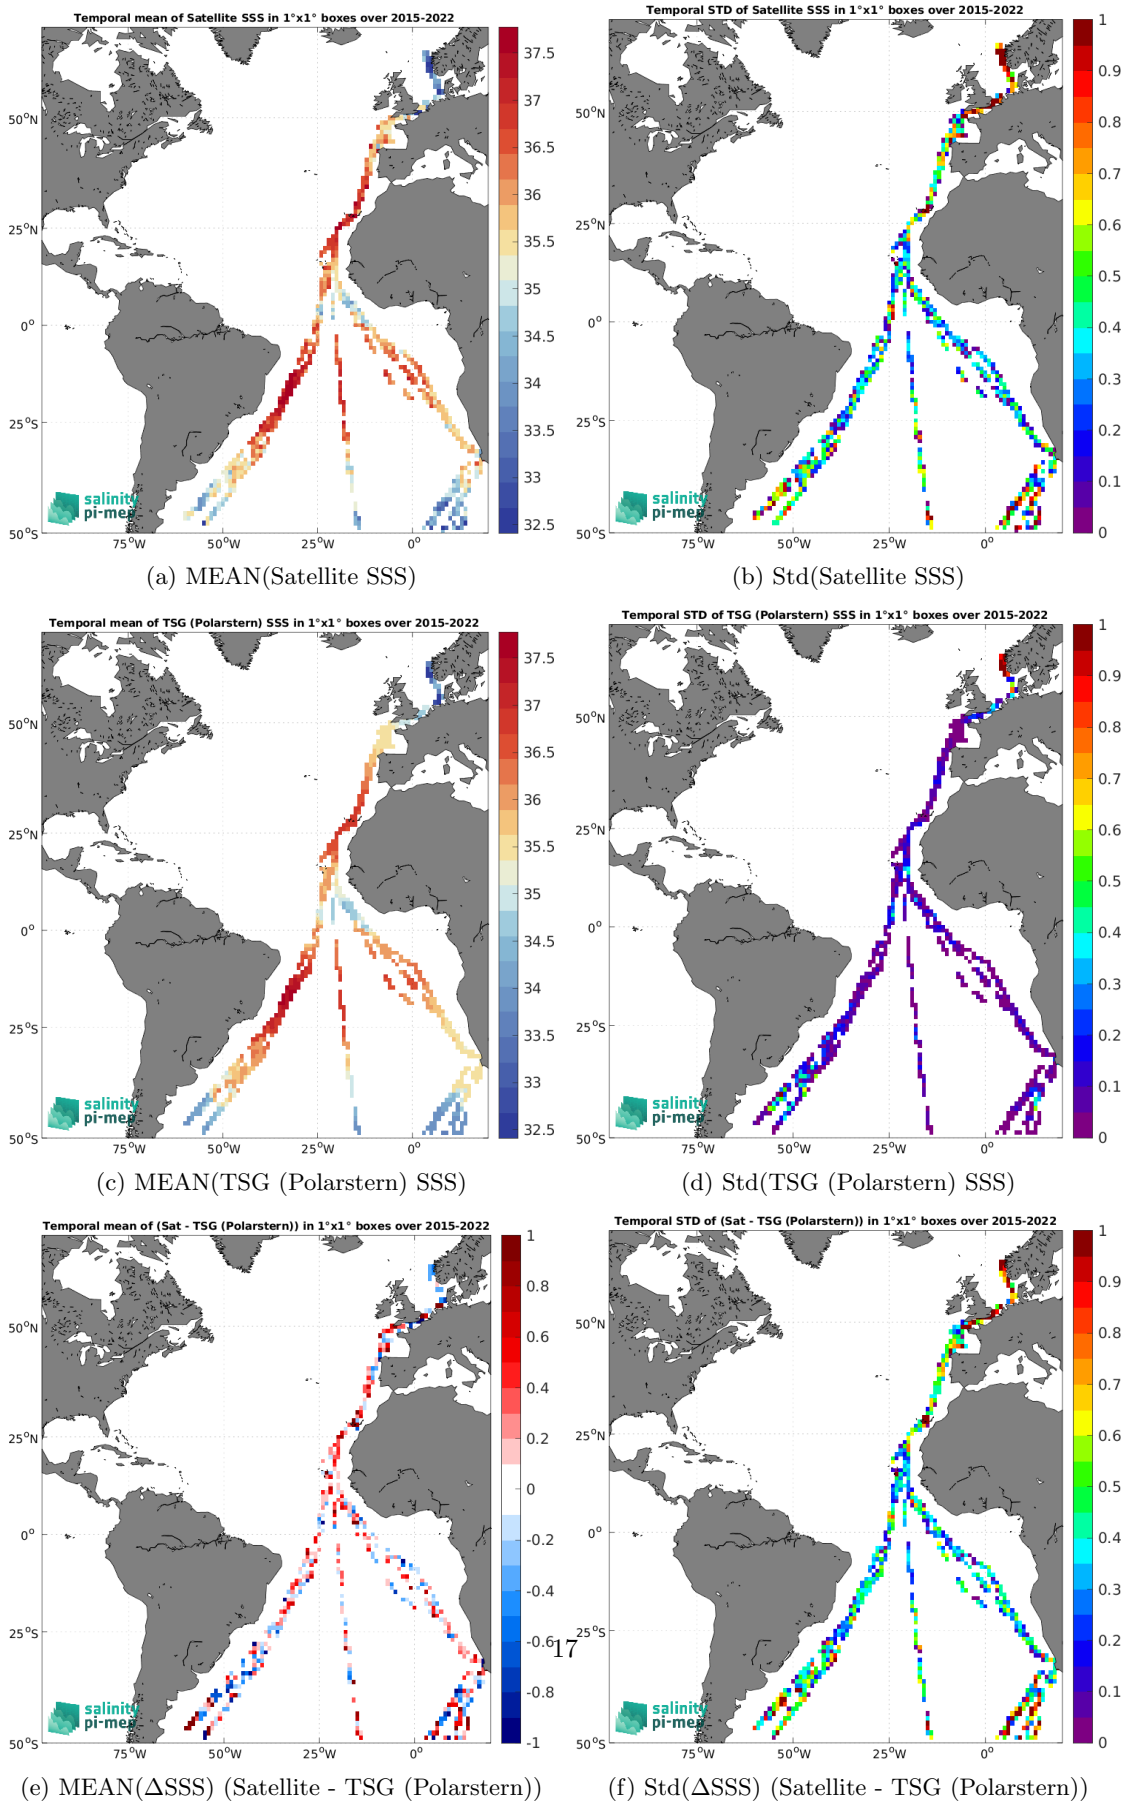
Temporal mean of Satellite SSS in 1°x1° boxes over 2015-2022

$50^oN$
$25^oN$
$0^o$
$25^oS$
$50^oS$
$75^oW$ $50^oW$ $25^oW$ $0^o$

37.5
37
36.5
36
35.5
35
34.5
34
33.5
33
32.5

salinity
pi-mep

(a) MEAN(Satellite SSS)

Temporal STD of Satellite SSS in 1°x1° boxes over 2015-2022

$50^oN$
$25^oN$
$0^o$
$25^oS$
$50^oS$
$75^oW$ $50^oW$ $25^oW$ $0^o$

1
0.9
0.8
0.7
0.6
0.5
0.4
0.3
0.2
0.1
0

salinity
pi-mep

(b) Std(Satellite SSS)

Temporal mean of TSG (Polarstern) SSS in 1°x1° boxes over 2015-2022

$50^oN$
$25^oN$
$0^o$
$25^oS$
$50^oS$
$75^oW$ $50^oW$ $25^oW$ $0^o$

37.5
37
36.5
36
35.5
35
34.5
34
33.5
33
32.5

salinity
pi-mep

(c) MEAN(TSG (Polarstern) SSS)

Temporal STD of TSG (Polarstern) SSS in 1°x1° boxes over 2015-2022

$50^oN$
$25^oN$
$0^o$
$25^oS$
$50^oS$
$75^oW$ $50^oW$ $25^oW$ $0^o$

1
0.9
0.8
0.7
0.6
0.5
0.4
0.3
0.2
0.1
0

salinity
pi-mep

(d) Std(TSG (Polarstern) SSS)

Temporal mean of (Sat - TSG (Polarstern)) in 1°x1° boxes over 2015-2022

$50^oN$
$25^oN$
$0^o$
$25^oS$
$50^oS$
$75^oW$ $50^oW$ $25^oW$ $0^o$

1
0.8
0.6
0.4
0.2
0
-0.2
-0.4
-0.6
-0.8
-1

salinity
pi-mep

(e) MEAN(ΔSSS) (Satellite - TSG (Polarstern))

17

Temporal STD of (Sat - TSG (Polarstern)) in 1°x1° boxes over 2015-2022

$50^oN$
$25^oN$
$0^o$
$25^oS$
$50^oS$
$75^oW$ $50^oW$ $25^oW$ $0^o$

1
0.9
0.8
0.7
0.6
0.5
0.4
0.3
0.2
0.1
0

salinity
pi-mep

(f) Std(ΔSSS) (Satellite - TSG (Polarstern))